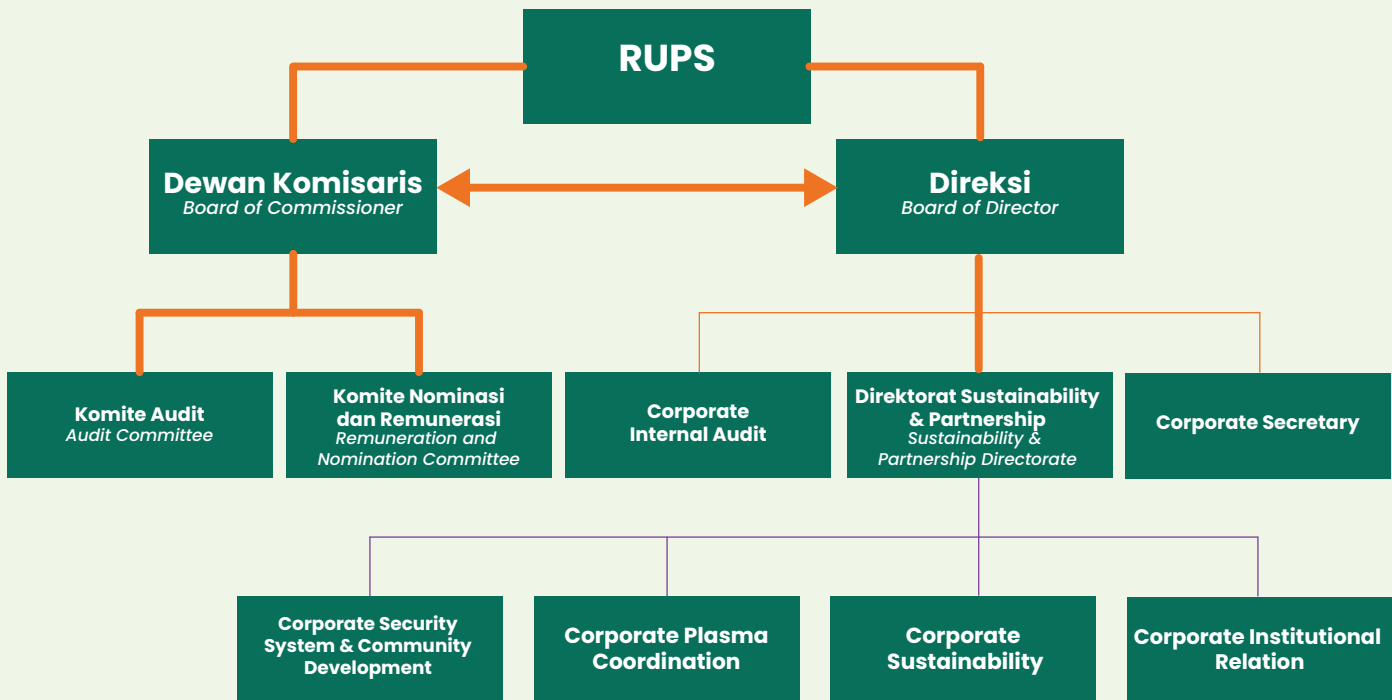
RUPS

Dewan Komisaris
Board of Commissioner

Direksi
Board of Director

Komite Audit
Audit Committee

Komite Nominasi dan Remunerasi
Remuneration and Nomination Committee

Corporate Internal Audit

Direktorat Sustainability & Partnership
Sustainability & Partnership Directorate

Corporate Secretary

Corporate Security System & Community Development

Corporate Plasma Coordination

Corporate Sustainability

Corporate Institutional Relation